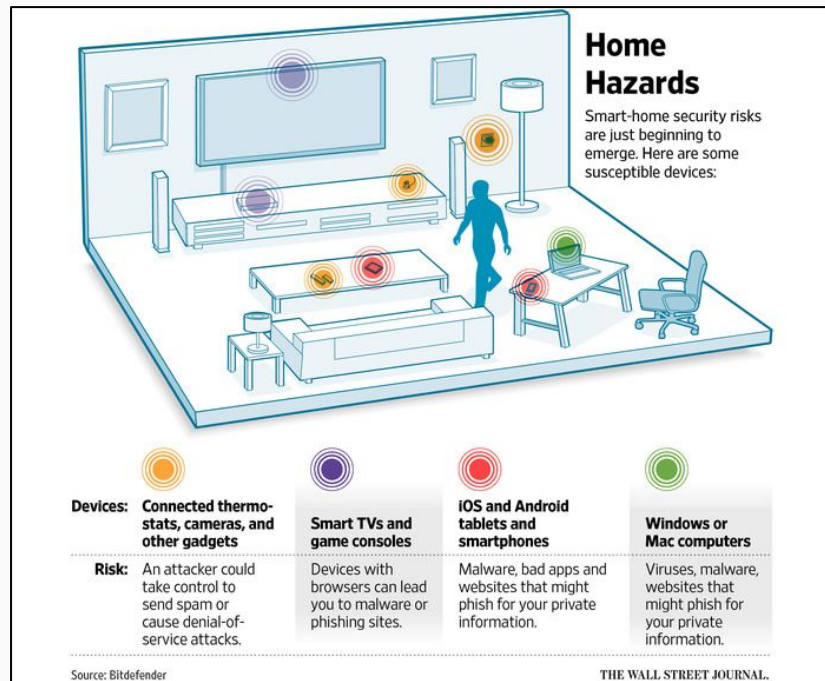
Home Hazards

Smart-home security risks are just beginning to emerge. Here are some susceptible devices:

| | | | | |
|---|---|---|---|---|
| Devices: | Connected thermostats, cameras, and other gadgets | Smart TVs and game consoles | iOS and Android tablets and smartphones | Windows or Mac computers |
| Risk: | An attacker could take control to send spam or cause denial-of-service attacks. | Devices with browsers can lead you to malware or phishing sites. | Malware, bad apps and websites that might phish for your private information. | Viruses, malware, websites that might phish for your private information. |

Source: Bitdefender

THE WALL STREET JOURNAL.